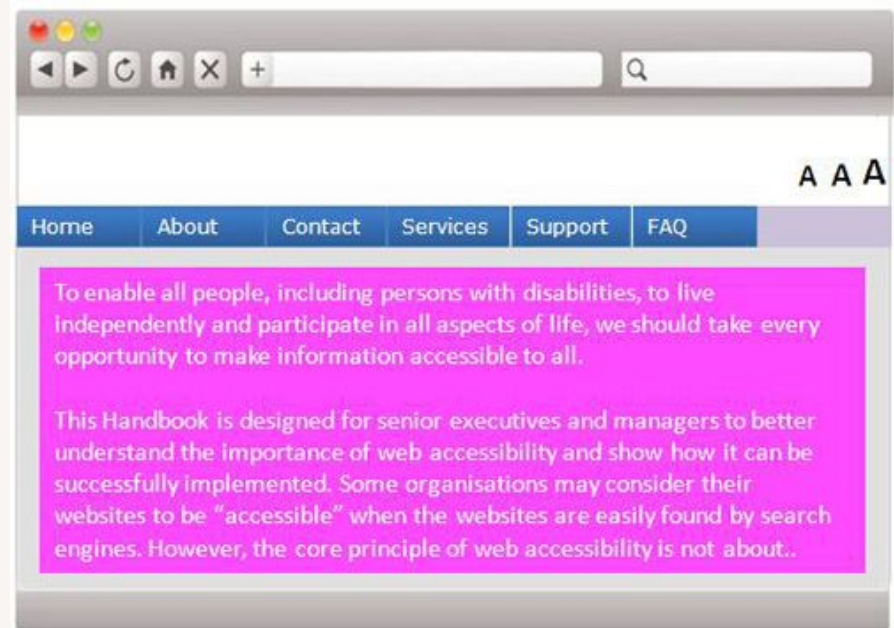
+

A A A

Home | About | Contact | Services | Support | FAQ

To enable all people, including persons with disabilities, to live independently and participate in all aspects of life, we should take every opportunity to make information accessible to all.

This Handbook is designed for senior executives and managers to better understand the importance of web accessibility and show how it can be successfully implemented. Some organisations may consider their websites to be "accessible" when the websites are easily found by search engines. However, the core principle of web accessibility is not about..